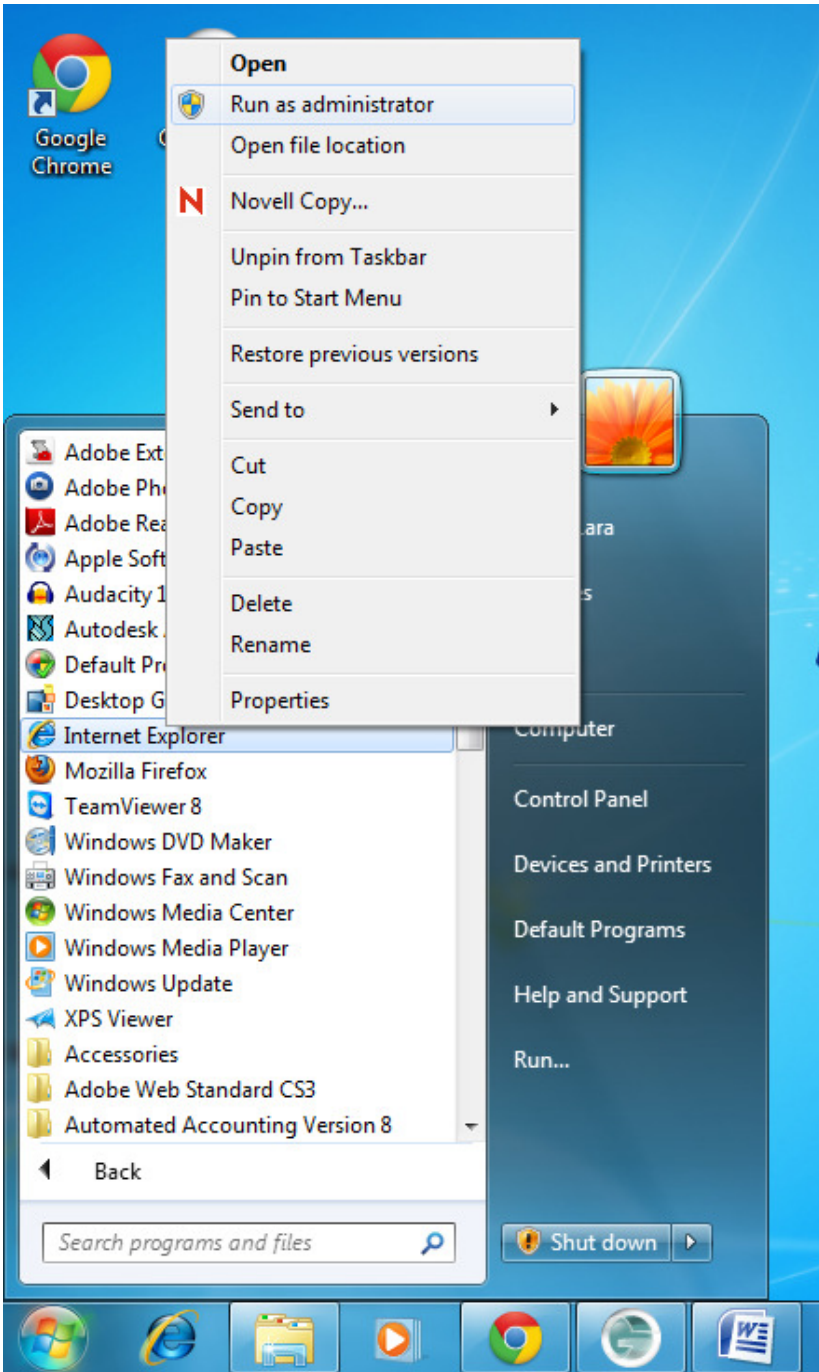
Google Chrome

C

Open
Run as administrator
Open file location

Novell Copy...

Unpin from Taskbar
Pin to Start Menu

Restore previous versions

Send to

Cut
Copy
Paste

Delete
Rename

Properties

Adobe Ext
Adobe Ph
Adobe Rea
Apple Soft
Audacity 1
Autodesk
Default Pr
Desktop G
Internet Explorer
Mozilla Firefox
TeamViewer 8
Windows DVD Maker
Windows Fax and Scan
Windows Media Center
Windows Media Player
Windows Update
XPS Viewer
Accessories
Adobe Web Standard CS3
Automated Accounting Version 8

Back

Search programs and files

ara
s
Computer
Control Panel
Devices and Printers
Default Programs
Help and Support
Run...

Shut down